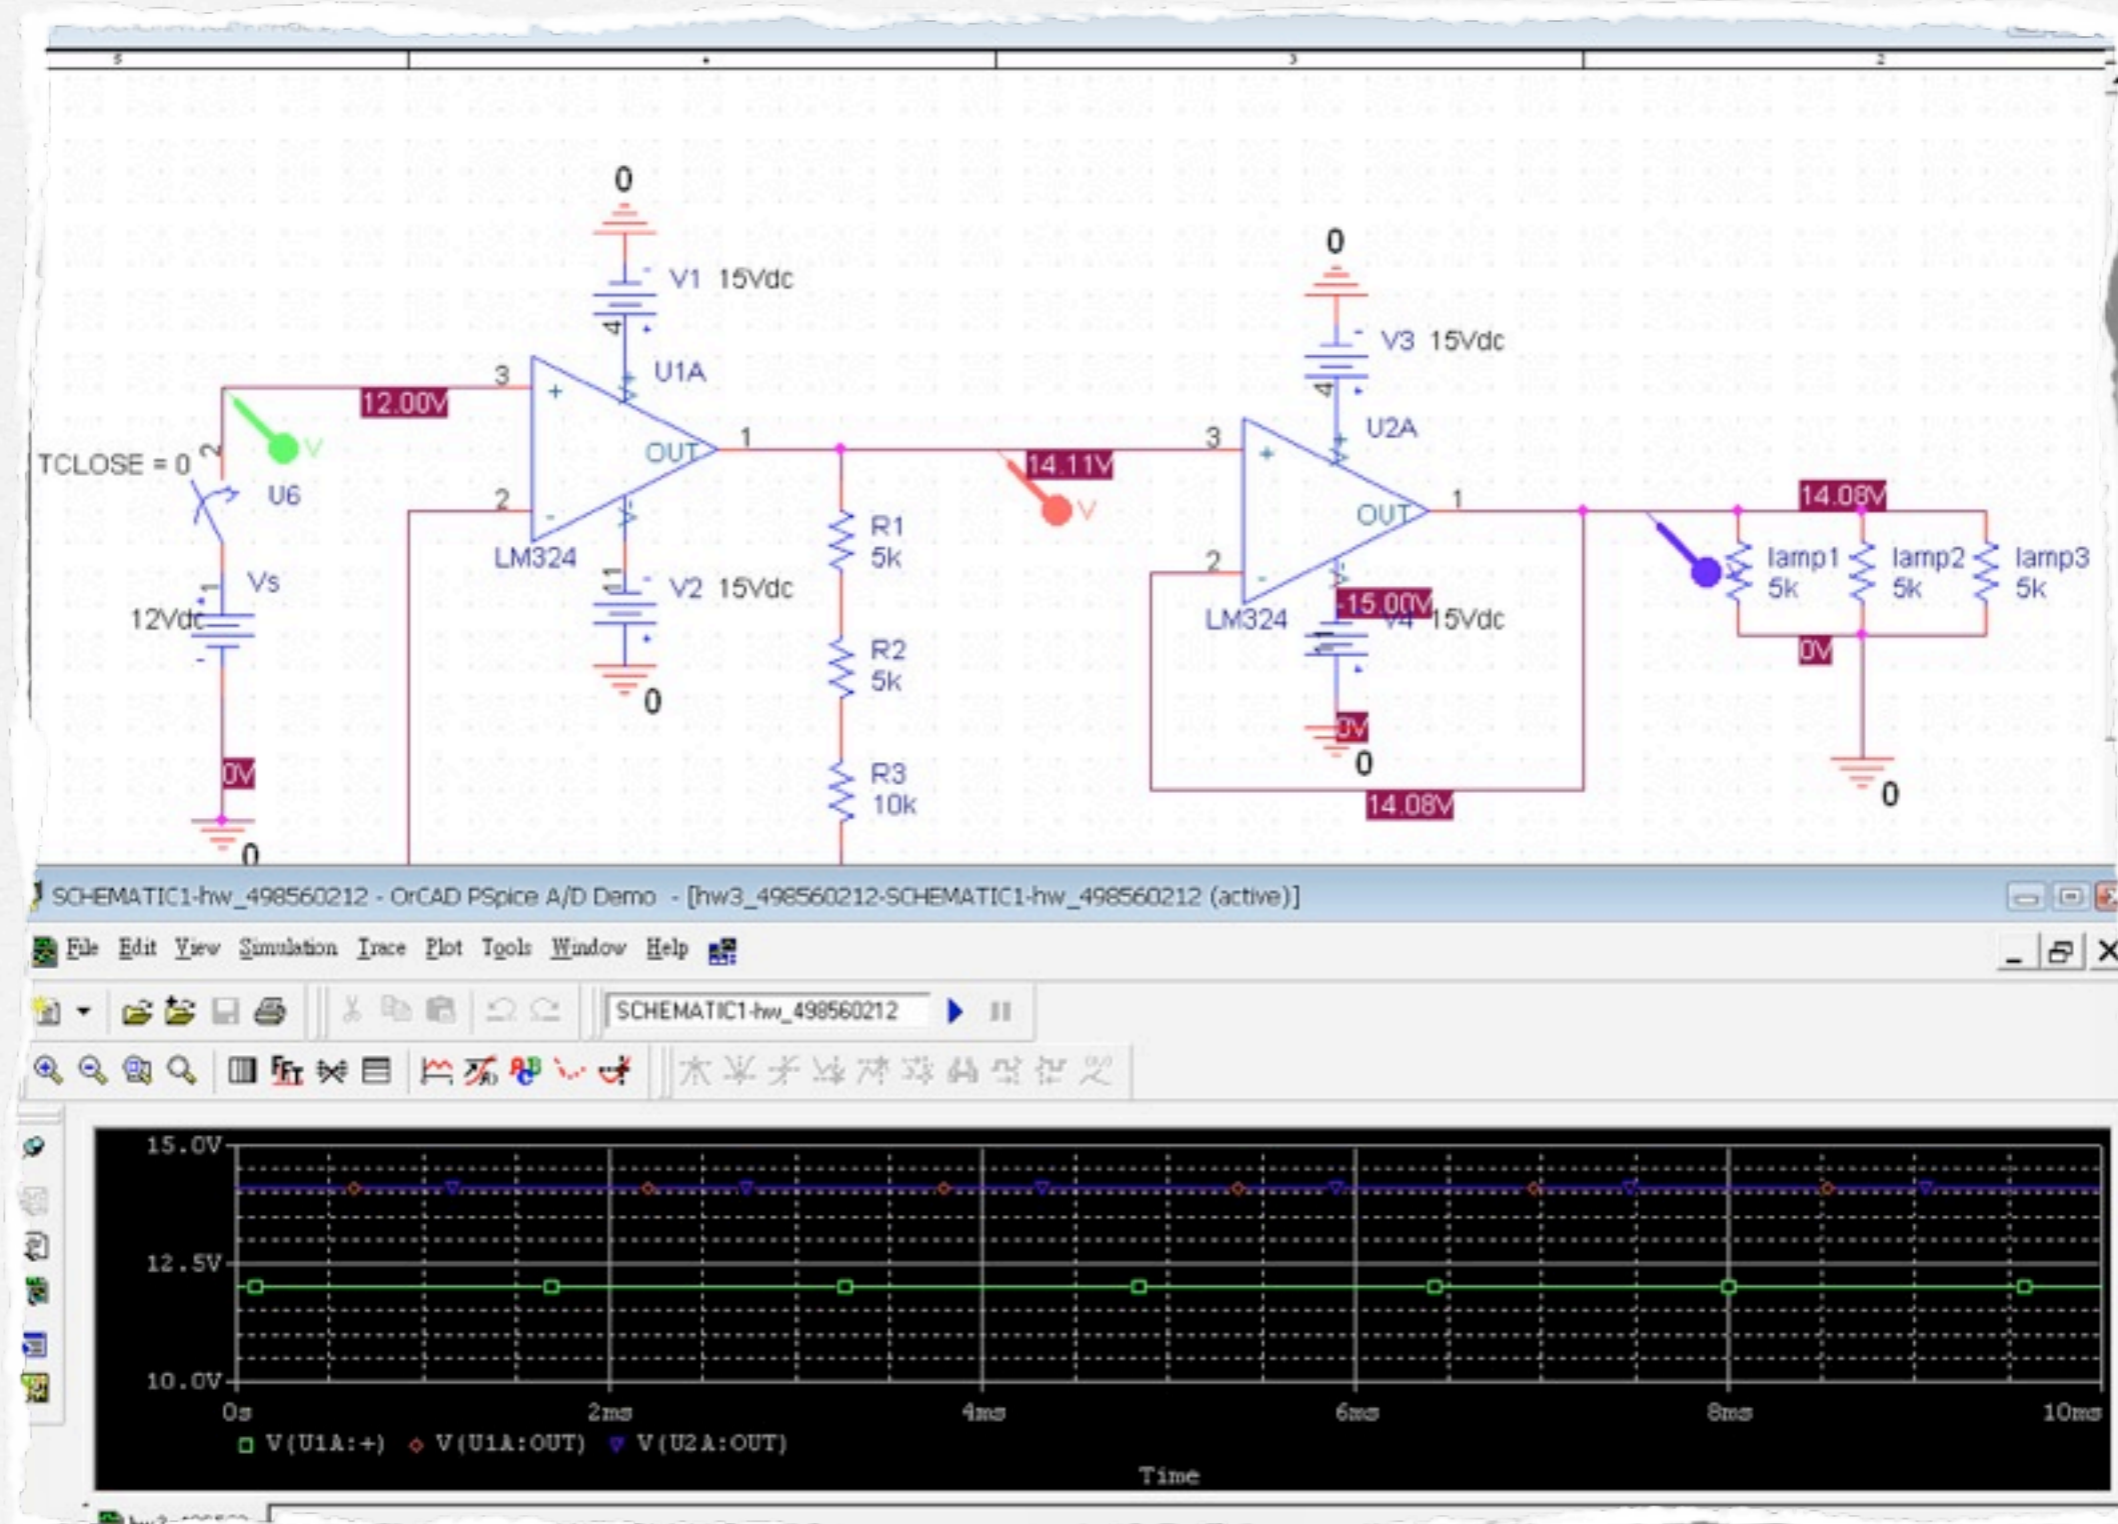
5 4 3 2

0
V1 15Vdc
4
U1A
3
12.00V
TCLOSE = 0
U6
OUT
1
2
LM324
Vs
12Vdc
V2 15Vdc
11
0
0V
0
R1
5k
R2
5k
R3
10k
14.11V
0
V3 15Vdc
4
U2A
3
OUT
1
2
LM324
-15.00V
V4 15Vdc
0V
0
14.08V
14.08V
lamp1
5k
lamp2
5k
lamp3
5k
0V
0

SCHEMATIC1-hw_498560212 - OrCAD PSpice A/D Demo - [hw3_498560212-SCHEMATIC1-hw_498560212 (active)]
File Edit View Simulation Trace Plot Tools Window Help
SCHEMATIC1-hw_498560212

15.0V
12.5V
10.0V
0s 2ms 4ms 6ms 8ms 10ms
V(U1A:+) V(U1A:OUT) V(U2A:OUT)
Time